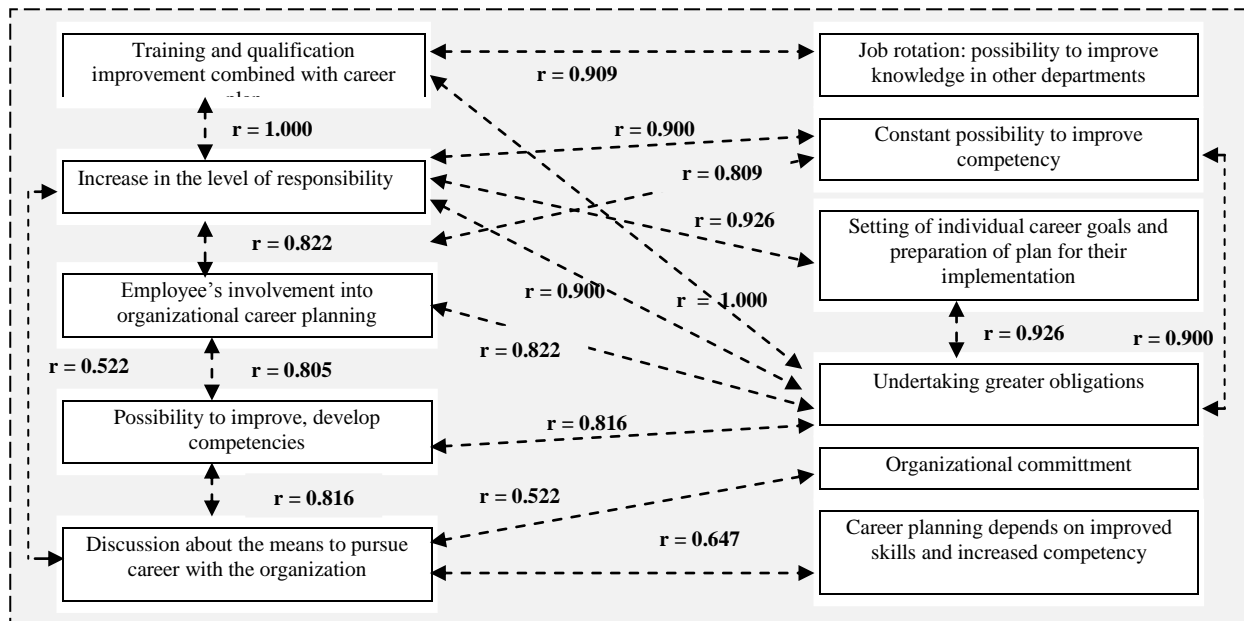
Training and qualification improvement combined with career plan

r = 0.909

Job rotation: possibility to improve knowledge in other departments

r = 1.000

r = 0.900

Constant possibility to improve competency

Increase in the level of responsibility

r = 0.809

r = 0.926

r = 0.822

Setting of individual career goals and preparation of plan for their implementation

Employee's involvement into organizational career planning

r = 0.900

r = 1.000

r = 0.926

r = 0.900

r = 0.822

r = 0.522

r = 0.805

Undertaking greater obligations

Possibility to improve, develop competencies

r = 0.816

Organizational committment

r = 0.816

r = 0.522

Career planning depends on improved skills and increased competency

r = 0.647

Discussion about the means to pursue career with the organization